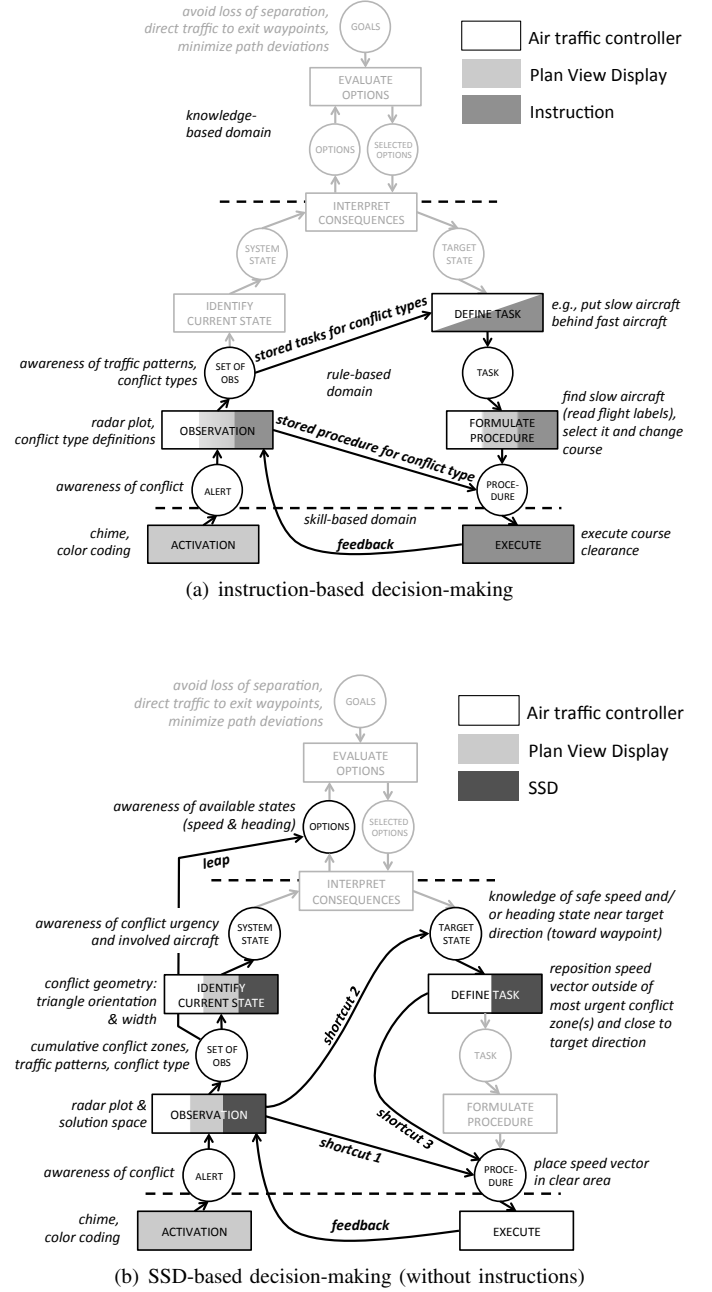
avoid loss of separation, direct traffic to exit waypoints, minimize path deviations

GOALS

Air traffic controller

Plan View Display

Instruction

EVALUATE OPTIONS

knowledge-based domain

OPTIONS

SELECTED OPTIONS

INTERPRET CONSEQUENCES

SYSTEM STATE

TARGET STATE

IDENTIFY CURRENT STATE

stored tasks for conflict types

DEFINE TASK

e.g., put slow aircraft behind fast aircraft

awareness of traffic patterns, conflict types

SET OF OBS

rule-based domain

TASK

radar plot, conflict type definitions

OBSERVATION

stored procedure for conflict type

FORMULATE PROCEDURE

find slow aircraft (read flight labels), select it and change course

awareness of conflict

ALERT

PROCEDURE

skill-based domain

chime, color coding

ACTIVATION

feedback

EXECUTE

execute course clearance

(a) instruction-based decision-making

avoid loss of separation, direct traffic to exit waypoints, minimize path deviations

GOALS

Air traffic controller

Plan View Display

SSD

EVALUATE OPTIONS

awareness of available states (speed & heading)

OPTIONS

SELECTED OPTIONS

leap

INTERPRET CONSEQUENCES

knowledge of safe speed and/ or heading state near target direction (toward waypoint)

awareness of conflict urgency and involved aircraft

SYSTEM STATE

TARGET STATE

conflict geometry: triangle orientation & width

IDENTIFY CURRENT STATE

shortcut 2

DEFINE TASK

reposition speed vector outside of most urgent conflict zone(s) and close to target direction

cumulative conflict zones, traffic patterns, conflict type

SET OF OBS

TASK

radar plot & solution space

OBSERVATION

shortcut 3

FORMULATE PROCEDURE

shortcut 1

awareness of conflict

ALERT

PROCEDURE

place speed vector in clear area

chime, color coding

ACTIVATION

feedback

EXECUTE

(b) SSD-based decision-making (without instructions)